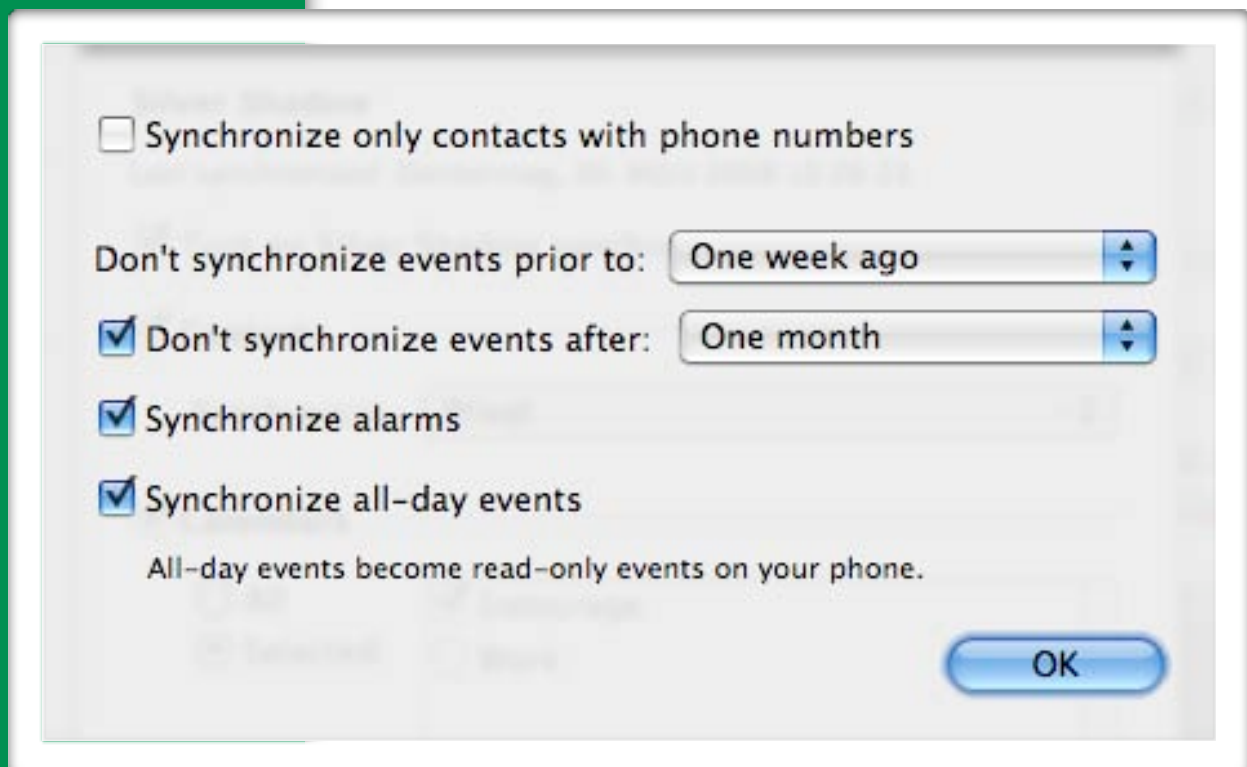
Synchronize only contacts with phone numbers

Don't synchronize events prior to: One week ago

Don't synchronize events after: One month

Synchronize alarms

Synchronize all-day events

All-day events become read-only events on your phone.

OK